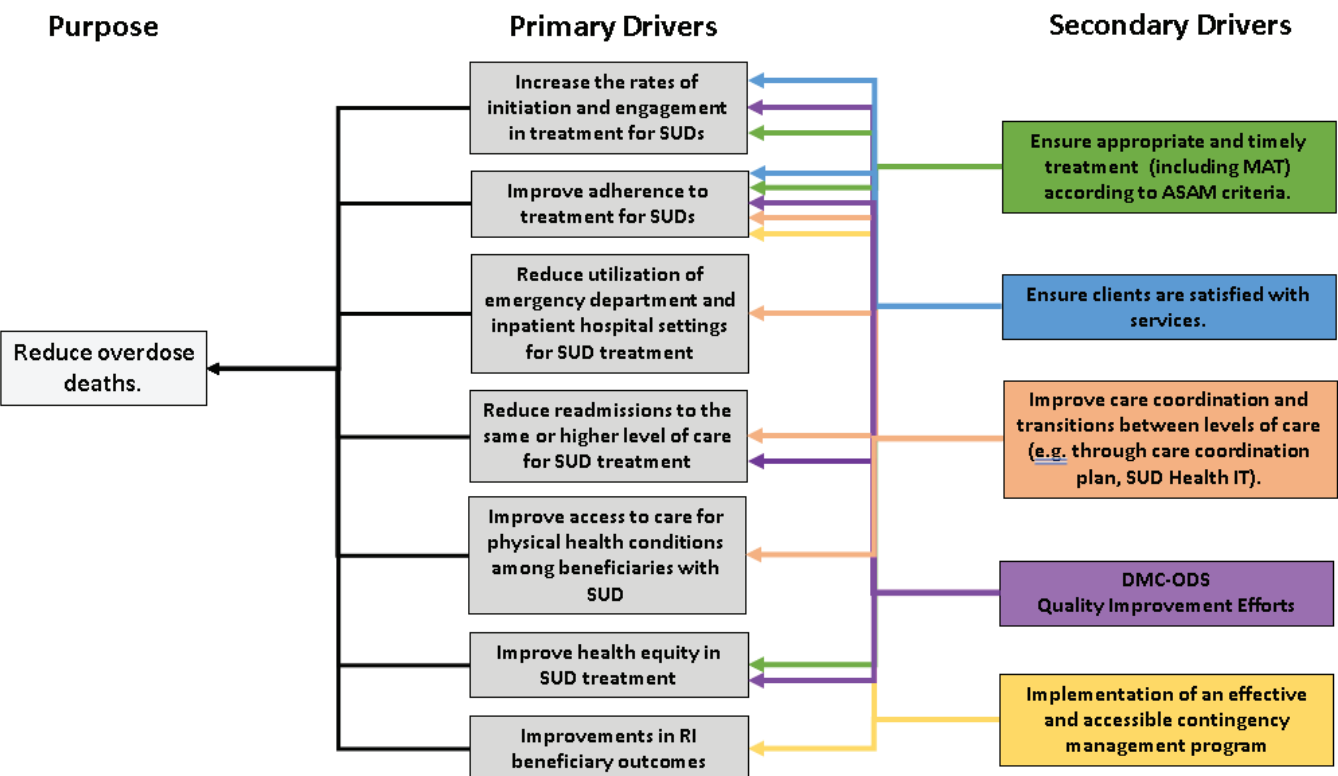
Purpose

Primary Drivers

Secondary Drivers

Reduce overdose deaths.

Increase the rates of initiation and engagement in treatment for SUDs

Improve adherence to treatment for SUDs

Reduce utilization of emergency department and inpatient hospital settings for SUD treatment

Reduce readmissions to the same or higher level of care for SUD treatment

Improve access to care for physical health conditions among beneficiaries with SUD

Improve health equity in SUD treatment

Improvements in RI beneficiary outcomes

Ensure appropriate and timely treatment (including MAT) according to ASAM criteria.

Ensure clients are satisfied with services.

Improve care coordination and transitions between levels of care (e.g. through care coordination plan, SUD Health IT).

DMC-ODS Quality Improvement Efforts

Implementation of an effective and accessible contingency management program